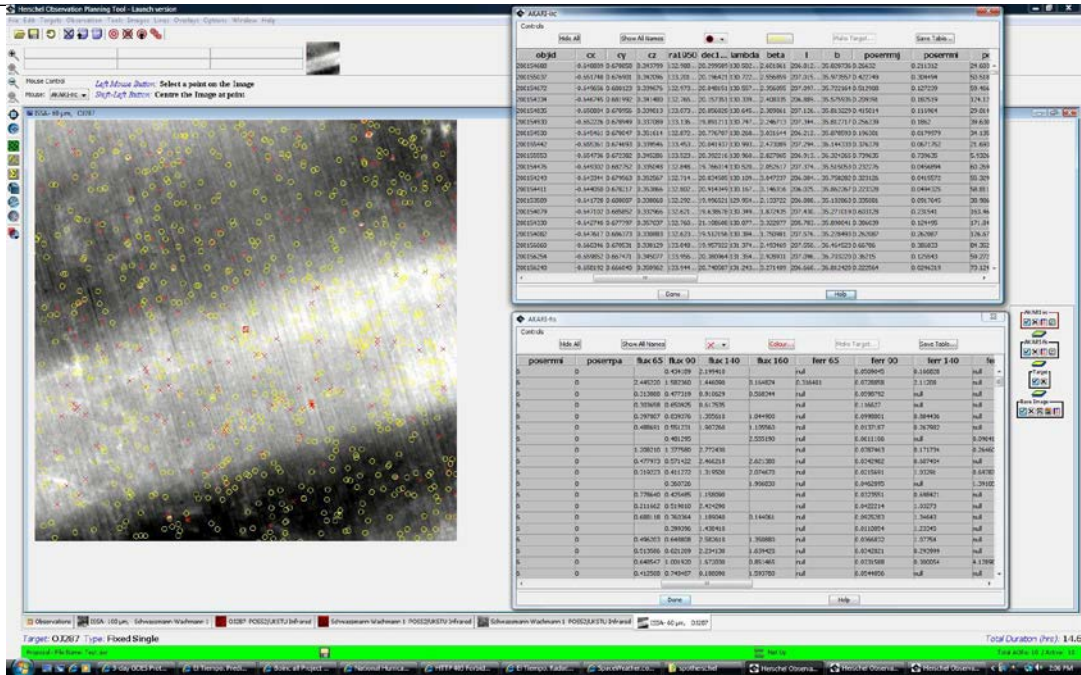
Herschel Observation Planning Tool - Launch version

File Edit Targets Observation Tools Images Lines Overlays Options Window Help

Mouse Control
Mouse: AKARI-irc
Left Mouse Button: Select a point on the image
Shift-Left Button: Centre the image at point

ISSA - 60 μm, OJ287

AKARI-irc
Controls
Hide All
Show All Names
Make Target...
Save Table...

| objid | cx | cy | cz | ra1950 | dec1... | lambda | beta | l | b | posermj | posermi | po |
|---|---|---|---|---|---|---|---|---|---|---|---|---|
| 200154688 | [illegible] | | | | | | | | | | 0.211332 | |
| 200155037 | | | | | | | | | | | 0.308494 | |
| 200154672 | | | | | | | | | | | 0.127239 | |
| 200154334 | | | | | | | | | | | 0.182519 | |
| 200154835 | | | | | | | | | | | 0.111904 | |
| 200154630 | | | | | | | | | | | 0.1862 | |
| 200154530 | | | | | | | | | | | 0.0179579 | |
| 200155442 | | | | | | | | | | | 0.0871752 | |
| 200155553 | | | | | | | | | | | 0.739635 | |
| 200154476 | | | | | | | | | | | 0.0406994 | |
| 200154243 | | | | | | | | | | | 0.0410572 | |
| 200155411 | | | | | | | | | | | 0.0494325 | |
| 200155509 | | | | | | | | | | | 0.0567645 | |
| 200154079 | | | | | | | | | | | 0.235541 | |
| 200154330 | | | | | | | | | | | 0.124155 | |
| 200154082 | | | | | | | | | | | 0.263667 | |
| 200156660 | | | | | | | | | | | 0.385833 | |
| 200156254 | | | | | | | | | | | 0.125943 | |
| 200156240 | | | | | | | | | | | 0.0296315 | |

Done
Help

AKARI-fis
Controls
Hide All
Show All Names
Colour...
Make Target...
Save Table...

| posermi | posertpa | flux 65 | flux 90 | flux 140 | flux 160 | ferr 65 | ferr 90 | ferr 140 | fe |
|---|---|---|---|---|---|---|---|---|---|
| 6 | 0 | | 0.434109 | 2.19948 | | null | 0.0508645 | 0.166828 | null |
| 6 | 0 | 2.445220 | 1.582360 | 1.446098 | 5.164824 | 0.316481 | 0.0728858 | 2.11208 | null |
| 6 | 0 | 0.213800 | 0.477319 | 0.910629 | 0.598244 | null | 0.0598742 | null | null |
| 6 | 0 | 0.305698 | 0.492426 | 0.617535 | | null | 0.116837 | null | null |
| 6 | 0 | 0.297907 | 0.839376 | 1.355818 | 1.044900 | null | 0.0998001 | 0.384436 | null |
| 6 | 0 | 0.488691 | 0.551731 | 1.987266 | 1.135563 | null | 0.0137187 | 0.367982 | null |
| 6 | 0 | | 0.481295 | | 2.555190 | null | 0.0611106 | null | 0.0964 |
| 6 | 0 | 1.308105 | 1.377580 | 2.772430 | | null | 0.0787463 | 0.171734 | 0.2646 |
| 6 | 0 | 0.477972 | 0.571432 | 2.966218 | 2.621380 | null | 0.0242992 | 0.387424 | null |
| 6 | 0 | 0.316223 | 0.481272 | 1.314926 | 2.074673 | null | 0.0215641 | 1.33266 | 0.6438 |
| 6 | 0 | | 0.350726 | | 1.956830 | null | 0.0462895 | null | 1.3910 |
| 6 | 0 | 0.778648 | 0.425495 | 1.258098 | | null | 0.0225551 | 0.168421 | null |
| 6 | 0 | 0.211662 | 0.519610 | 2.424290 | | null | 0.0422214 | 1.10273 | null |
| 6 | 0 | 0.6081.58 | 0.783364 | 1.189048 | 0.164081 | null | 0.0625283 | 1.34643 | null |
| 6 | 0 | | 0.289256 | 1.430418 | | null | 0.0110854 | 1.22345 | null |
| 6 | 0 | 0.496353 | 0.640808 | 2.582618 | 1.358889 | null | 0.0368832 | 1.37784 | null |
| 6 | 0 | 0.515086 | 0.621209 | 2.234130 | 1.639425 | null | 0.0242821 | 0.292999 | null |
| 6 | 0 | 0.648547 | 1.004520 | 1.672038 | 0.851465 | null | 0.0235588 | 0.300054 | 4.1358 |
| 6 | 0 | 0.412508 | 0.740487 | 0.188090 | 1.590780 | null | 0.0544856 | null | null |

Done
Help

AKARI-irc
AKARI-fis
Target
Base Image

Observations | ISSA - 100 μm, Schwassmann-Wachmann 1 | OJ287 POSS2/UKSTU Infrared | Schwassmann-Wachmann 1 POSS2/UKSTU Infrared | Schwassmann-Wachmann 1 POSS2/UKSTU Infrared | ISSA - 60 μm, OJ287

Target: OJ287 Type: Fixed Single
Total Duration (hrs): 14.6

Proposal - File Name: Test.ser
Not Up
Total AORs: 10 | Active: 10

5 day GOES Prot... | El Tiempo. Predi... | Index of Project... | National Hurrica... | HITT 4D Forcst... | El Tiempo. Radar... | SpaceWeather.co... | spotherschel | Herschel Observa... | Herschel Observa... | Herschel Observa... | 3:06 PM